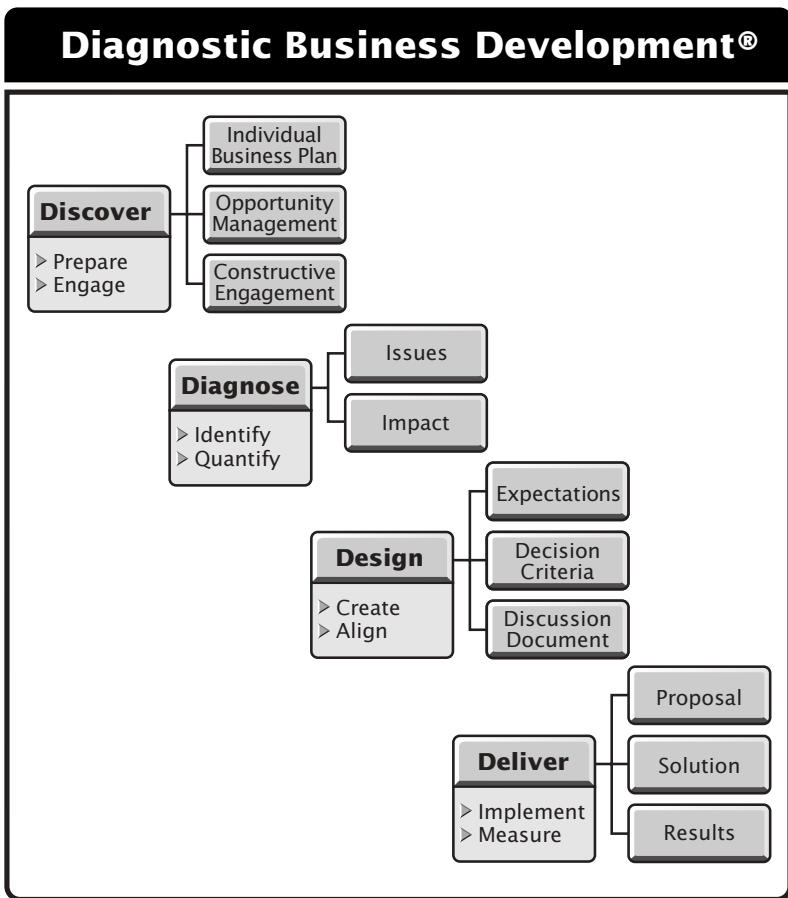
Diagnostic Business Development®

Discover
▷ Prepare
▷ Engage

Individual Business Plan

Opportunity Management

Constructive Engagement

Diagnose
▷ Identify
▷ Quantify

Issues

Impact

Design
▷ Create
▷ Align

Expectations

Decision Criteria

Discussion Document

Deliver
▷ Implement
▷ Measure

Proposal

Solution

Results